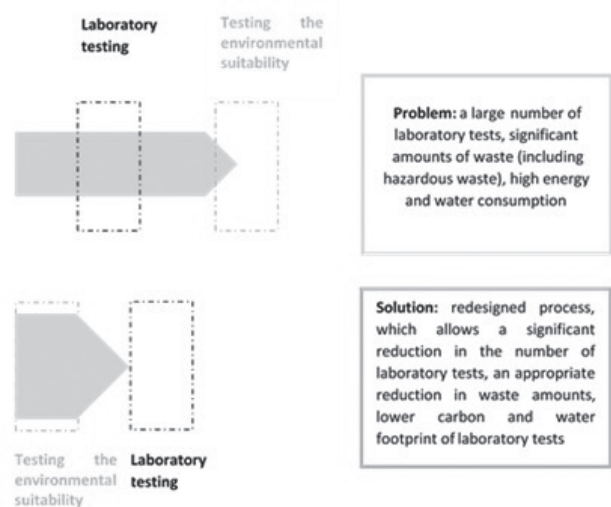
Laboratory testing

Testing the environmental suitability

Problem: a large number of laboratory tests, significant amounts of waste (including hazardous waste), high energy and water consumption

Solution: redesigned process, which allows a significant reduction in the number of laboratory tests, an appropriate reduction in waste amounts, lower carbon and water footprint of laboratory tests

Testing the environmental suitability

Laboratory testing